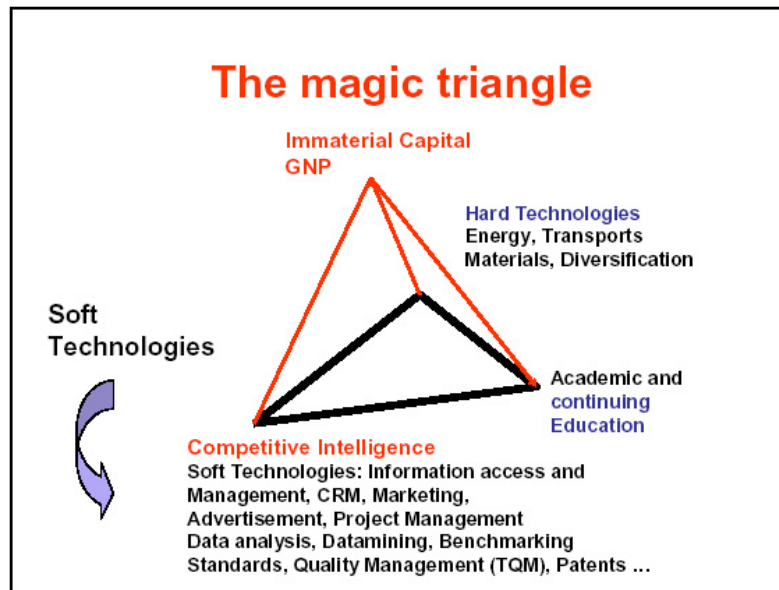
The magic triangle

Immaterial Capital
GNP

Hard Technologies
Energy, Transports
Materials, Diversification

Soft
Technologies

Academic and
continuing
Education

Competitive Intelligence
Soft Technologies: Information access and Management, CRM, Marketing, Advertisement, Project Management
Data analysis, Datamining, Benchmarking
Standards, Quality Management (TQM), Patents ...